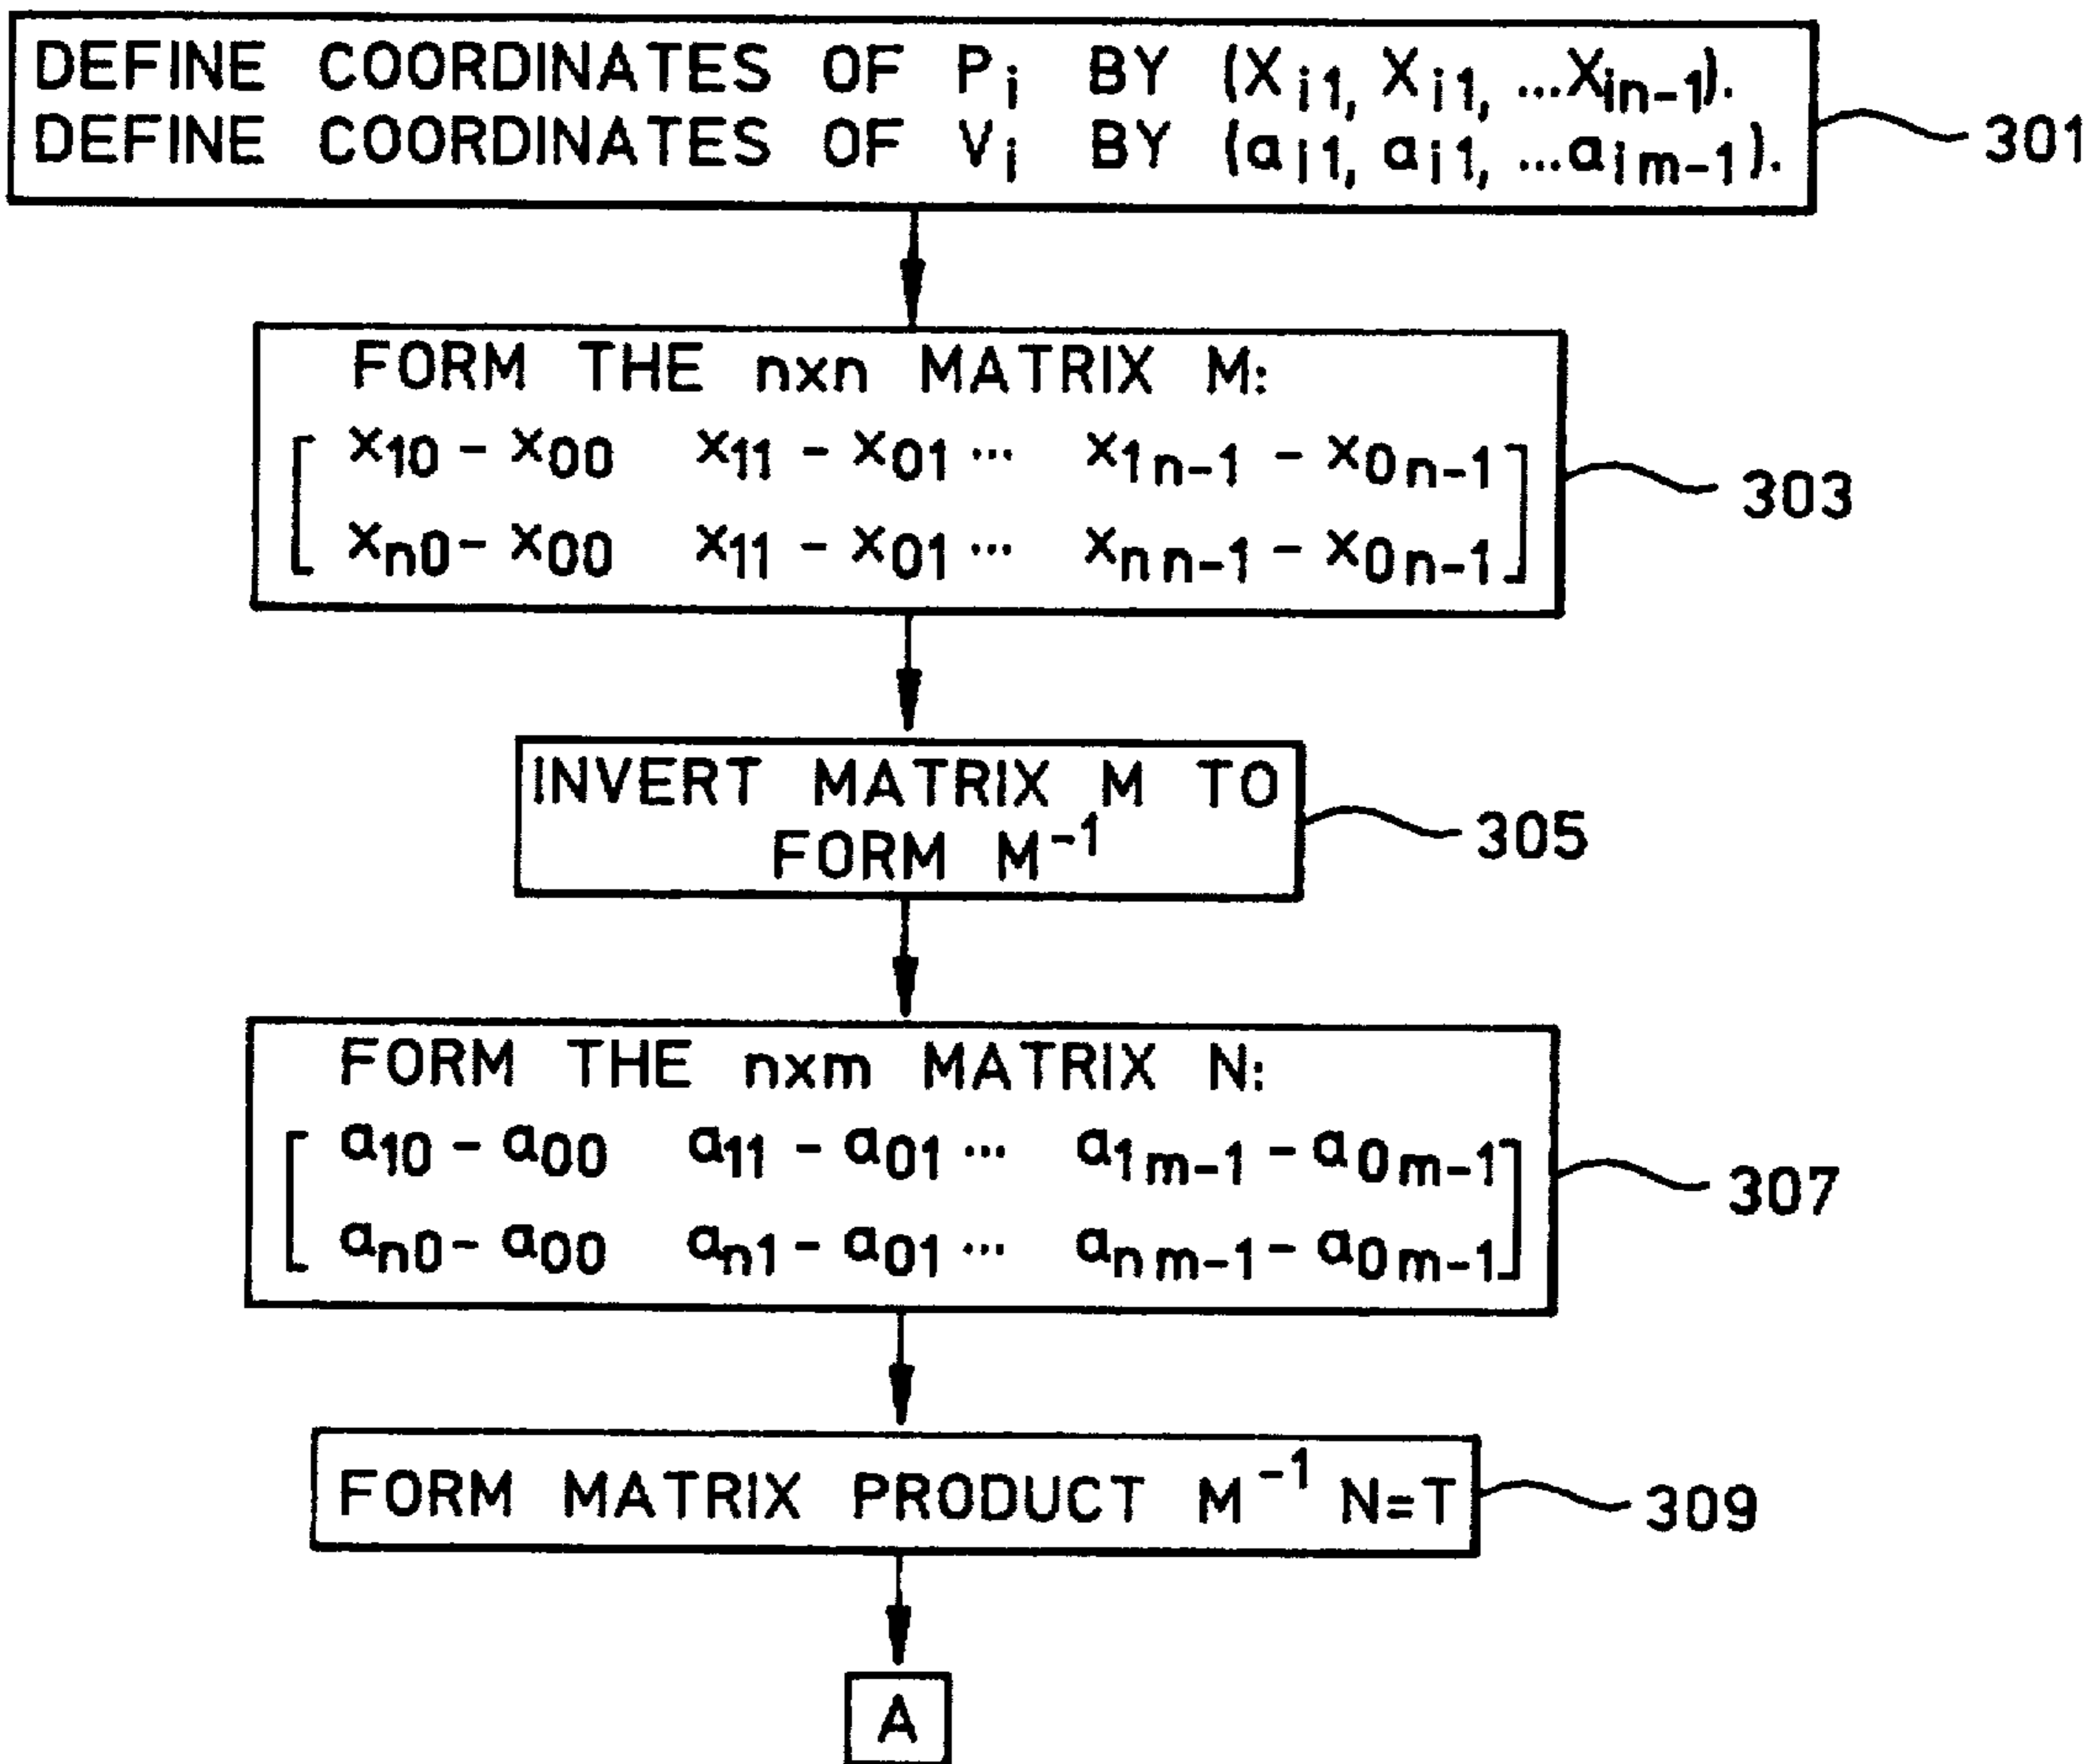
DEFINE COORDINATES OF $P_i$ BY $(X_{i1}, X_{i1}, ...X_{in-1})$.
DEFINE COORDINATES OF $V_i$ BY $(a_{i1}, a_{i1}, ...a_{im-1})$.

301

FORM THE nxn MATRIX M:

$\begin{bmatrix} x_{10} - x_{00} & x_{11} - x_{01} \cdots & x_{1n-1} - x_{0n-1} \\ x_{n0} - x_{00} & x_{11} - x_{01} \cdots & x_{nn-1} - x_{0n-1} \end{bmatrix}$

303

INVERT MATRIX M TO FORM $M^{-1}$

305

FORM THE nxm MATRIX N:

$\begin{bmatrix} a_{10} - a_{00} & a_{11} - a_{01} \cdots & a_{1m-1} - a_{0m-1} \\ a_{n0} - a_{00} & a_{n1} - a_{01} \cdots & a_{nm-1} - a_{0m-1} \end{bmatrix}$

307

FORM MATRIX PRODUCT $M^{-1}$ N=T

309

A